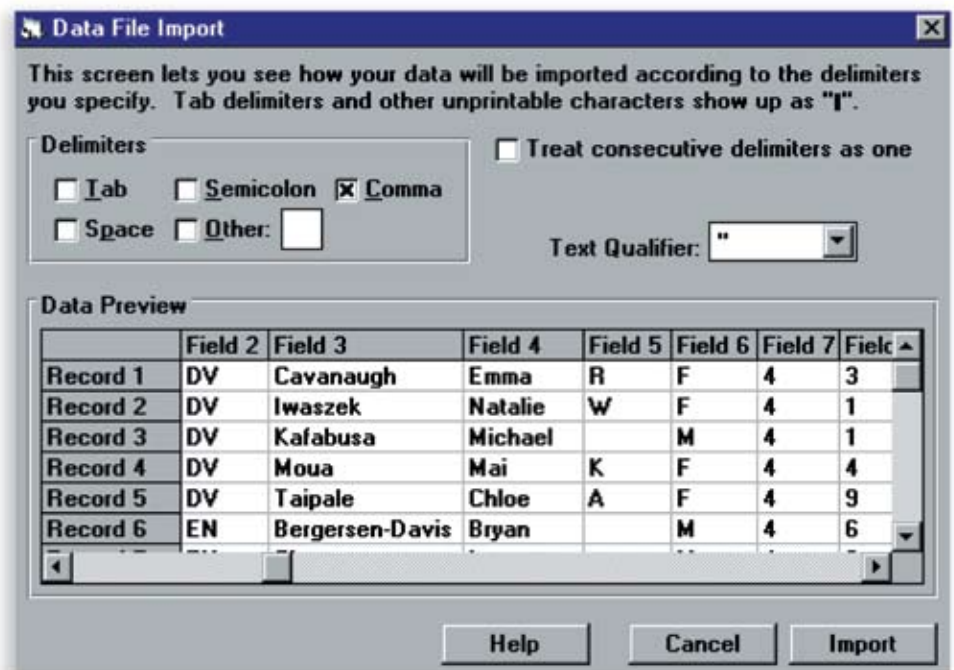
Data File Import

This screen lets you see how your data will be imported according to the delimiters you specify. Tab delimiters and other unprintable characters show up as "I".

Delimiters

Tab Semicolon Comma

Space Other:

Treat consecutive delimiters as one

Text Qualifier: "

Data Preview

| | Field 2 | Field 3 | Field 4 | Field 5 | Field 6 | Field 7 | Fiel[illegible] |
|---|---|---|---|---|---|---|---|
| Record 1 | DV | Cavanaugh | Emma | R | F | 4 | 3 |
| Record 2 | DV | Iwaszek | Natalie | W | F | 4 | 1 |
| Record 3 | DV | Kafabusa | Michael | | M | 4 | 1 |
| Record 4 | DV | Moua | Mai | K | F | 4 | 4 |
| Record 5 | DV | Taipale | Chloe | A | F | 4 | 9 |
| Record 6 | EN | Bergersen-Davis | Bryan | | M | 4 | 6 |

Help Cancel Import